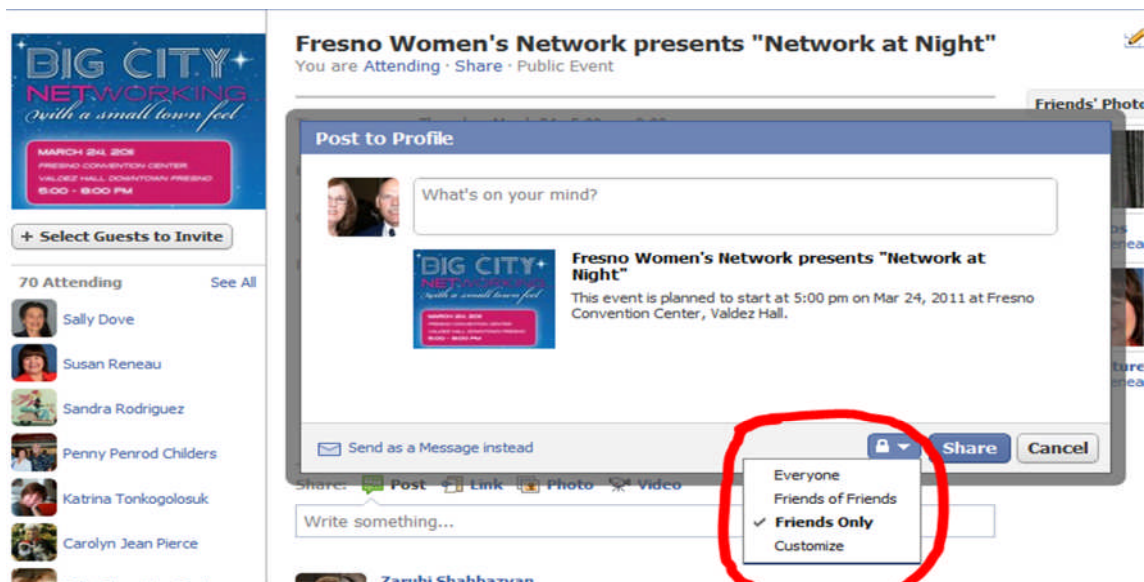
BIG CITY
NETWORKING
with a small town feel
MARCH 24, 2011
FRESNO CONVENTION CENTER
VALDEZ HALL DOWNTOWN FRESNO
5:00 - 8:00 PM

+ Select Guests to Invite

70 Attending See All

Sally Dove

Susan Reneau

Sandra Rodriguez

Penny Penrod Childers

Katrina Tonkogolosuk

Carolyn Jean Pierce

Fresno Women's Network presents "Network at Night"

You are Attending · Share · Public Event

Friends' Photo

Post to Profile

What's on your mind?

Fresno Women's Network presents "Network at Night"

This event is planned to start at 5:00 pm on Mar 24, 2011 at Fresno Convention Center, Valdez Hall.

Send as a Message instead

Share Cancel

Everyone
Friends of Friends
✓ Friends Only
Customize

Share: Post Link Photo Video

Write something...

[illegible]